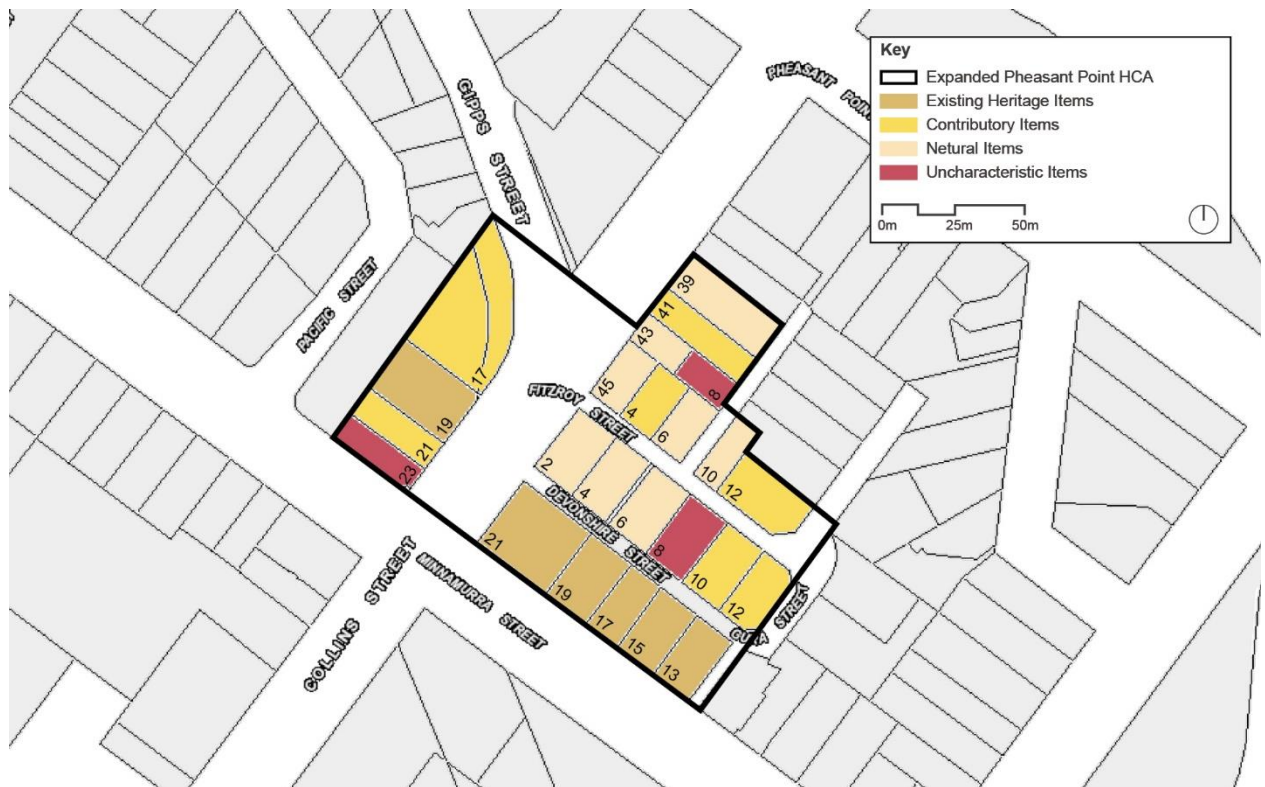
Key
Expanded Pheasant Point HCA
Existing Heritage Items
Contributory Items
Netural Items
Uncharacteristic Items
0m 25m 50m

PHEASANT POIN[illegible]
GIPPS STREET
PACIFIC STREET
FITZROY STREET
DEVONSHIRE STREET
COLLINS STREET
MINNAMURRA STREET
CUTA STREET

39
41
43
8
45
4
6
17
19
21
23
2
4
6
8
10
12
10
12
21
19
17
15
13